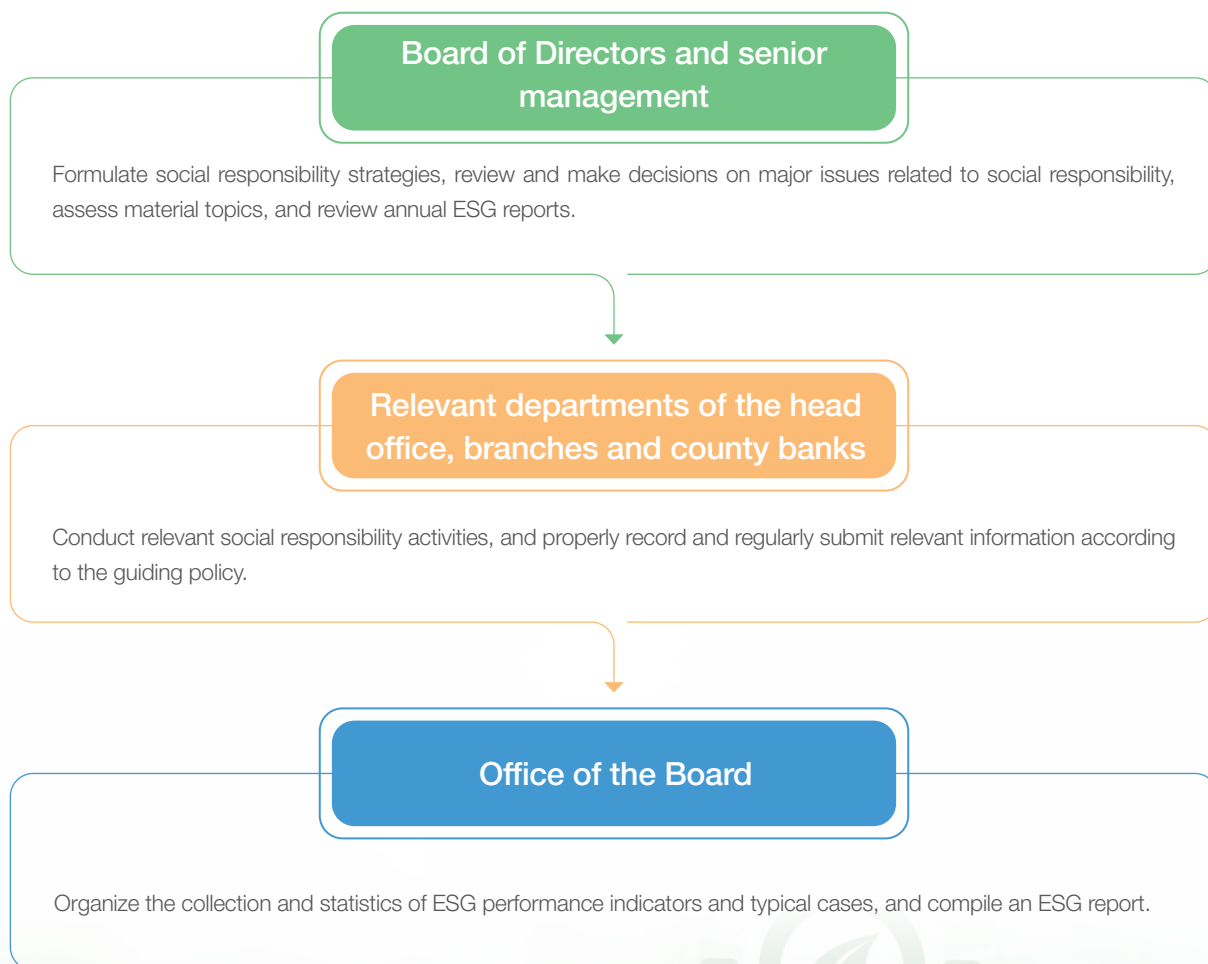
Board of Directors and senior management

Formulate social responsibility strategies, review and make decisions on major issues related to social responsibility, assess material topics, and review annual ESG reports.

Relevant departments of the head office, branches and county banks

Conduct relevant social responsibility activities, and properly record and regularly submit relevant information according to the guiding policy.

Office of the Board

Organize the collection and statistics of ESG performance indicators and typical cases, and compile an ESG report.